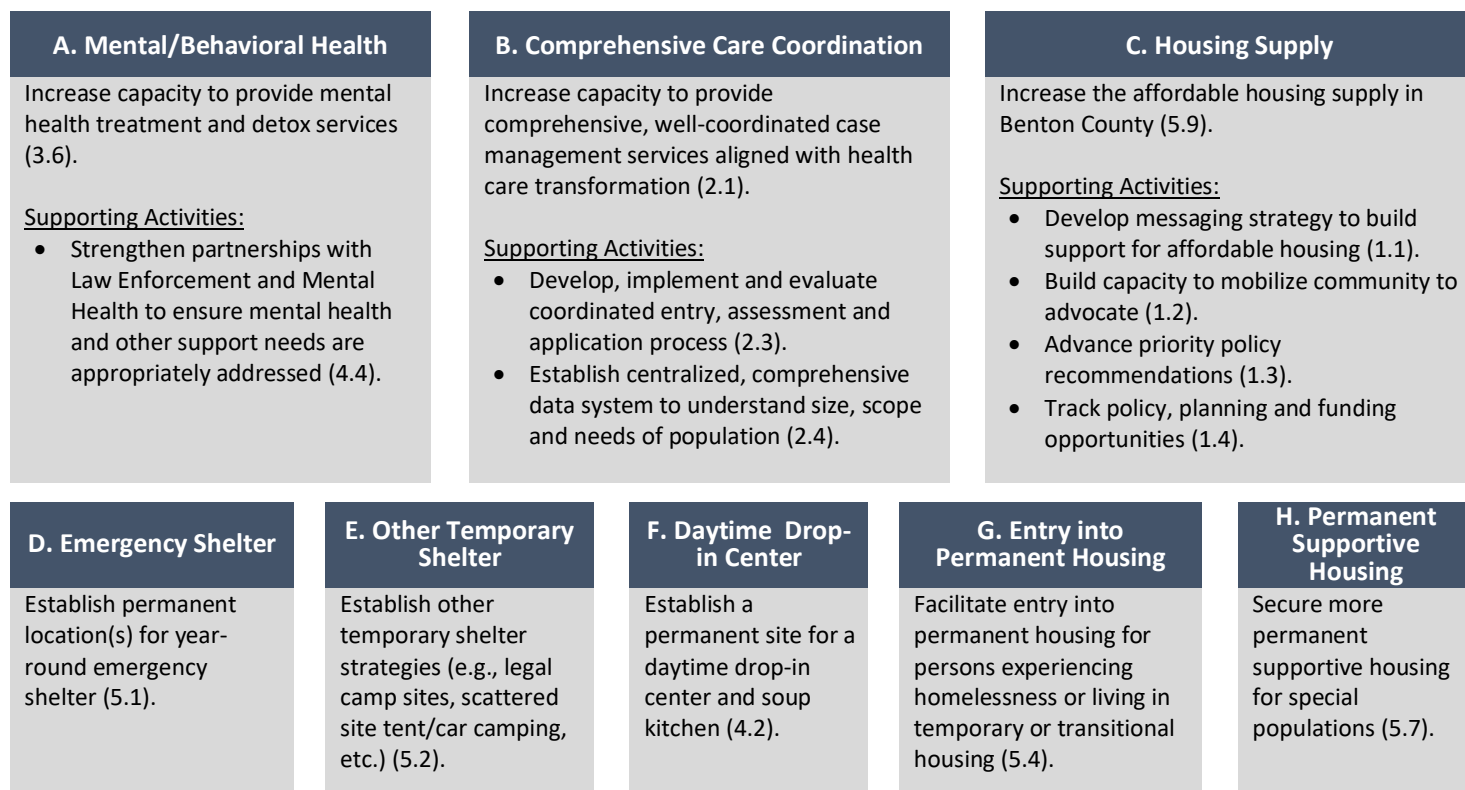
A. Mental/Behavioral Health

Increase capacity to provide mental health treatment and detox services (3.6).

Supporting Activities:
- Strengthen partnerships with Law Enforcement and Mental Health to ensure mental health and other support needs are appropriately addressed (4.4).

B. Comprehensive Care Coordination

Increase capacity to provide comprehensive, well-coordinated case management services aligned with health care transformation (2.1).

Supporting Activities:
- Develop, implement and evaluate coordinated entry, assessment and application process (2.3).
- Establish centralized, comprehensive data system to understand size, scope and needs of population (2.4).

C. Housing Supply

Increase the affordable housing supply in Benton County (5.9).

Supporting Activities:
- Develop messaging strategy to build support for affordable housing (1.1).
- Build capacity to mobilize community to advocate (1.2).
- Advance priority policy recommendations (1.3).
- Track policy, planning and funding opportunities (1.4).

D. Emergency Shelter

Establish permanent location(s) for year-round emergency shelter (5.1).

E. Other Temporary Shelter

Establish other temporary shelter strategies (e.g., legal camp sites, scattered site tent/car camping, etc.) (5.2).

F. Daytime Drop-in Center

Establish a permanent site for a daytime drop-in center and soup kitchen (4.2).

G. Entry into Permanent Housing

Facilitate entry into permanent housing for persons experiencing homelessness or living in temporary or transitional housing (5.4).

H. Permanent Supportive Housing

Secure more permanent supportive housing for special populations (5.7).